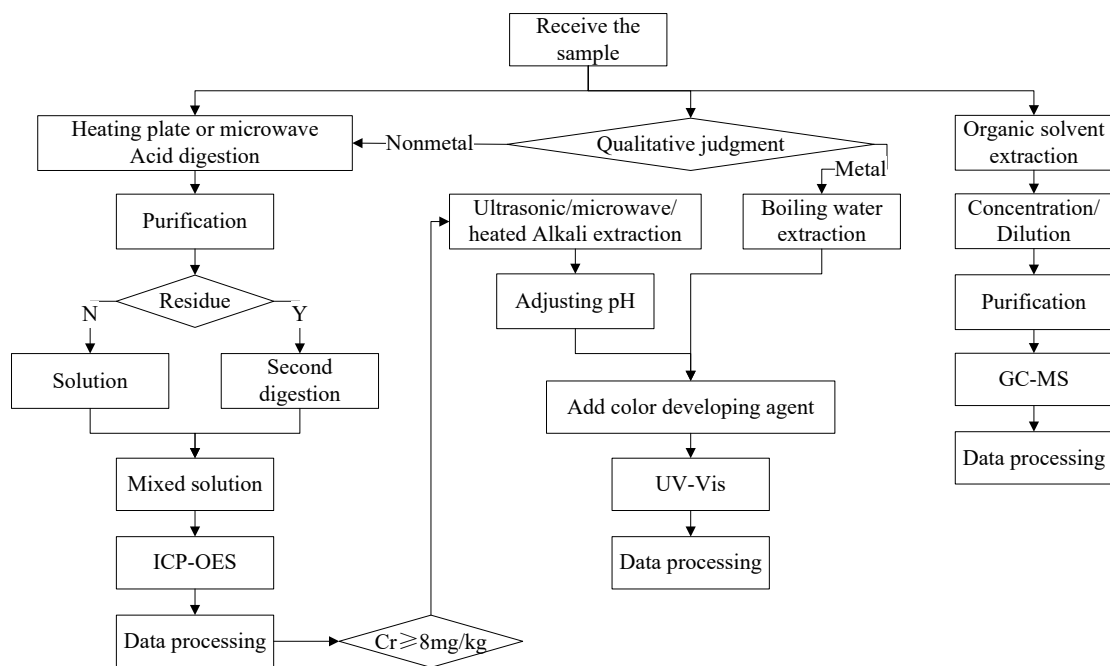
Receive the sample

Heating plate or microwave Acid digestion

Nonmetal

Qualitative judgment

Organic solvent extraction

Metal

Purification

Ultrasonic/microwave/ heated Alkali extraction

Boiling water extraction

Concentration/ Dilution

Residue

N

Y

Adjusting pH

Purification

Solution

Second digestion

GC-MS

Add color developing agent

Data processing

Mixed solution

UV-Vis

ICP-OES

Data processing

Data processing

$Cr \geqslant 8mg/kg$